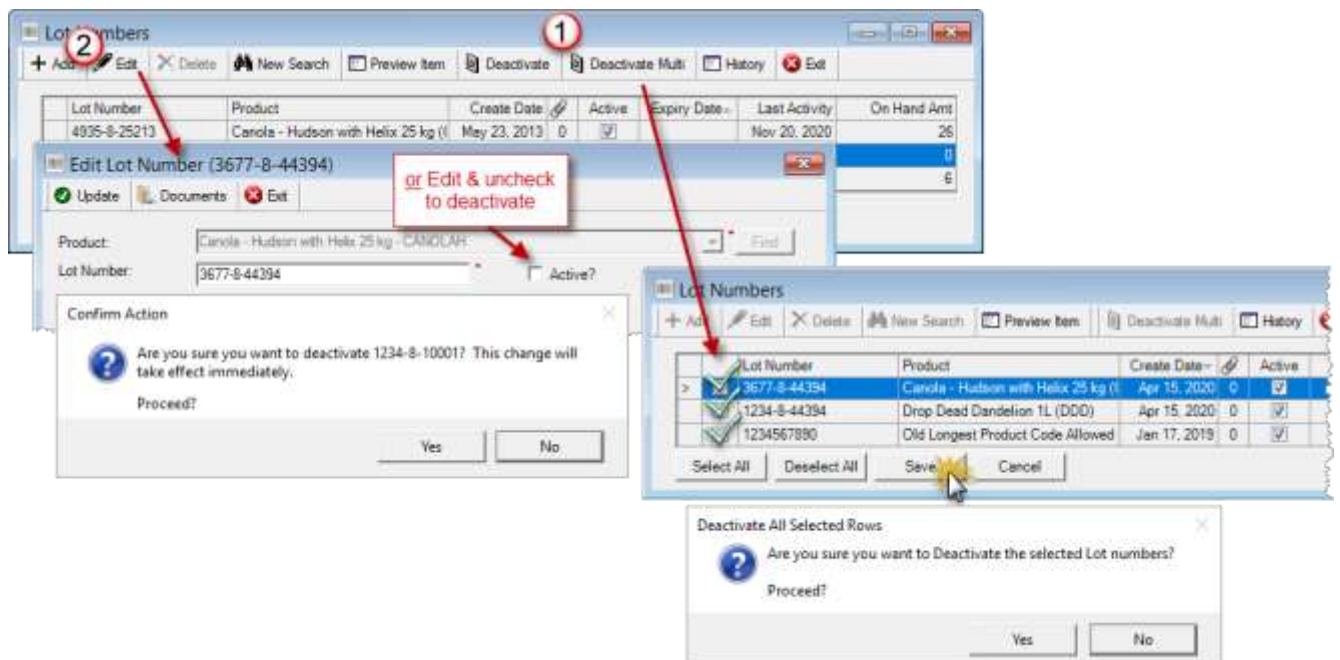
Lot Numbers
1
2
+ Add
Edit
Delete
New Search
Preview Item
Deactivate
Deactivate Multi
History
Exit

| Lot Number | Product | Create Date | | Active | Expiry Date | Last Activity | On Hand Amt |
|---|---|---|---|---|---|---|---|
| 4935-8-25213 | Canola - Hudson with Helix 25 kg (( | May 23, 2013 | 0 | ☑ | | Nov 20, 2020 | 26 |
| | | | | | | | 0 |
| | | | | | | | 6 |

Edit Lot Number (3677-8-44394)
Update
Documents
Exit
or Edit & uncheck to deactivate
Product:
Canola - Hudson with Helix 25 kg - CANDLAH
Find
Lot Number:
3677-8-44394
Active?

Confirm Action
Are you sure you want to deactivate 1234-8-10001? This change will take effect immediately.
Proceed?
Yes
No

Lot Numbers
+ Add
Edit
Delete
New Search
Preview Item
Deactivate Multi
History

| | Lot Number | Product | Create Date | | Active |
|---|---|---|---|---|---|
| > | 3677-8-44394 | Canola - Hudson with Helix 25 kg (( | Apr 15, 2020 | 0 | ☑ |
| | 1234-8-44394 | Drop Dead Dandelion 1L (DDD) | Apr 15, 2020 | 0 | ☑ |
| | 1234567890 | Old Longest Product Code Allowed | Jan 17, 2019 | 0 | ☑ |

Select All
Deselect All
Save
Cancel

Deactivate All Selected Rows
Are you sure you want to Deactivate the selected Lot numbers?
Proceed?
Yes
No